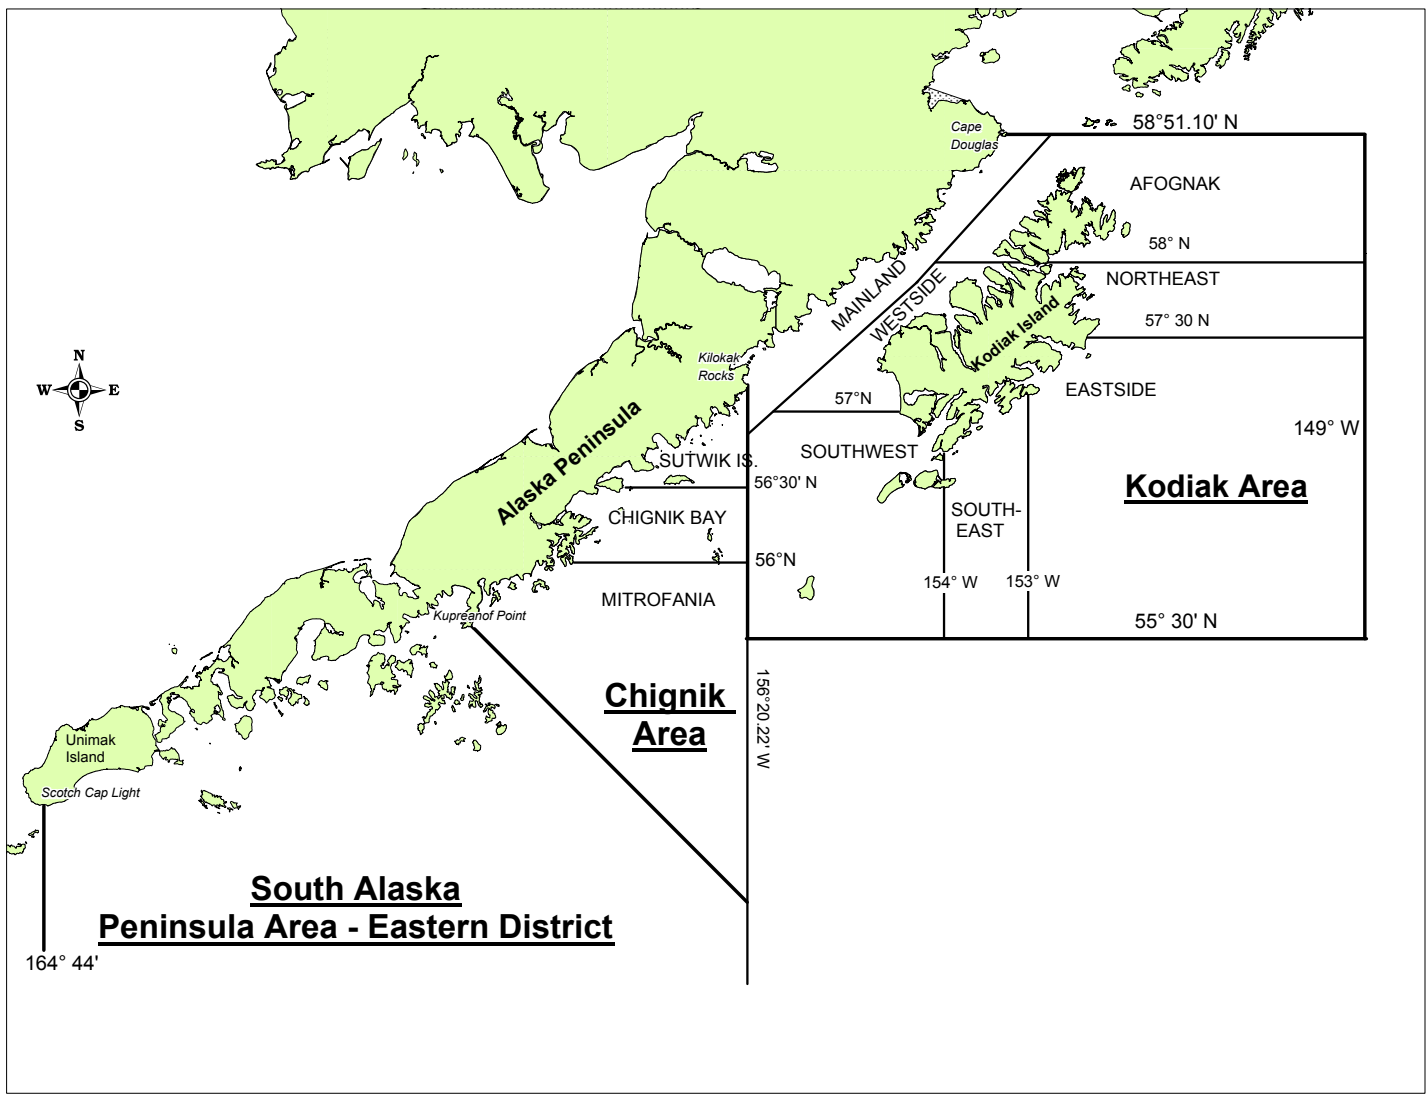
58°51.10' N

Cape Douglas

AFOGNAK

58° N

NORTHEAST

MAINLAND

WESTSIDE

Kodiak Island

57° 30 N

N
W E
S

Kilokak Rocks

EASTSIDE

57°N

149° W

Alaska Peninsula

SOUTHWEST

SUTWIK IS.

56°30' N

Kodiak Area

CHIGNIK BAY

SOUTH-EAST

56°N

154° W

153° W

MITROFANIA

55° 30' N

Kupreanof Point

156°20.22' W

Chignik Area

Unimak Island

Scotch Cap Light

South Alaska Peninsula Area - Eastern District

164° 44'